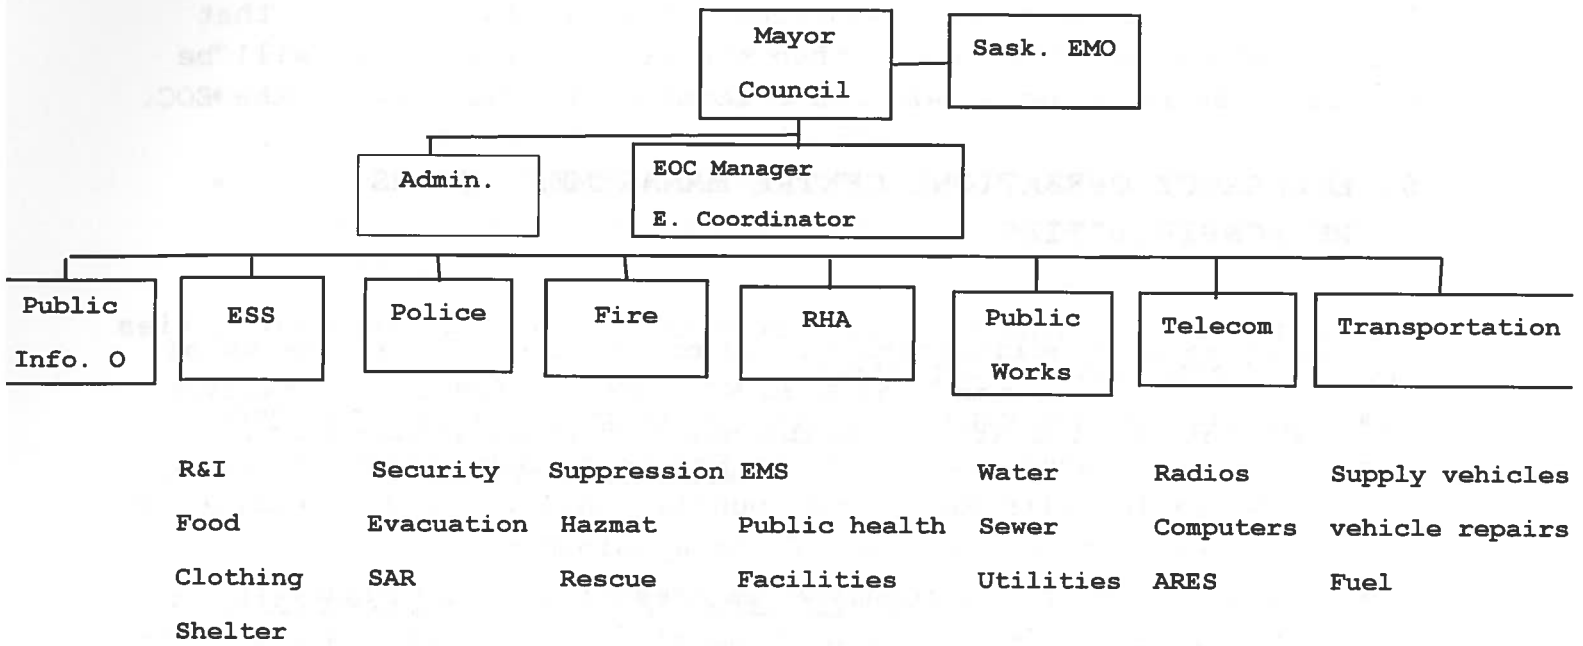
Mayor Council

Sask. EMO

Admin.

EOC Manager
E. Coordinator

Public Info. O

ESS

Police

Fire

RHA

Public Works

Telecom

Transportation

R&I
Food
Clothing
Shelter

Security
Evacuation
SAR

Suppression
Hazmat
Rescue

EMS
Public health
Facilities

Water
Sewer
Utilities

Radios
Computers
ARES

Supply vehicles
vehicle repairs
Fuel